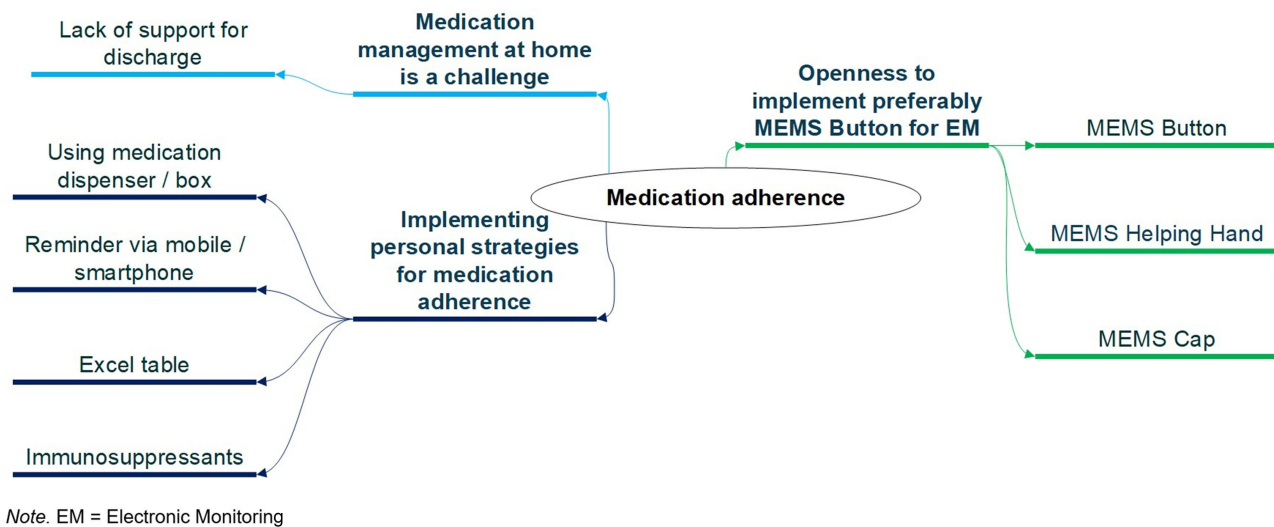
Medication adherence

Medication management at home is a challenge

Lack of support for discharge

Implementing personal strategies for medication adherence

Using medication dispenser / box

Reminder via mobile / smartphone

Excel table

Immunosuppressants

Openness to implement preferably MEMS Button for EM

MEMS Button

MEMS Helping Hand

MEMS Cap

*Note.* EM = Electronic Monitoring